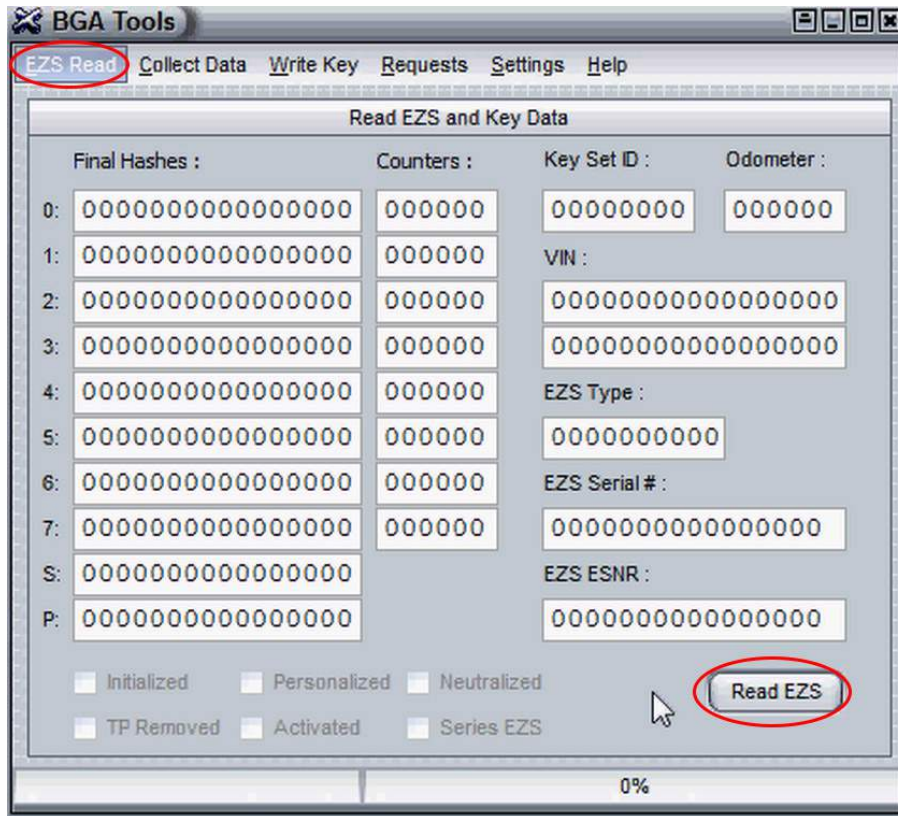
BGA Tools

EZS Read Collect Data Write Key Requests Settings Help

Read EZS and Key Data

Final Hashes : Counters : Key Set ID : Odometer :

0: 0000000000000000 000000 00000000 000000
1: 0000000000000000 000000
VIN :
2: 0000000000000000 000000 00000000000000000
3: 0000000000000000 000000 00000000000000000
4: 0000000000000000 000000
EZS Type :
5: 0000000000000000 000000 0000000000
6: 0000000000000000 000000
EZS Serial # :
7: 0000000000000000 000000 0000000000000000
S: 0000000000000000
EZS ESNR :
P: 0000000000000000 0000000000000000

Initialized Personalized Neutralized
TP Removed Activated Series EZS

Read EZS

0%